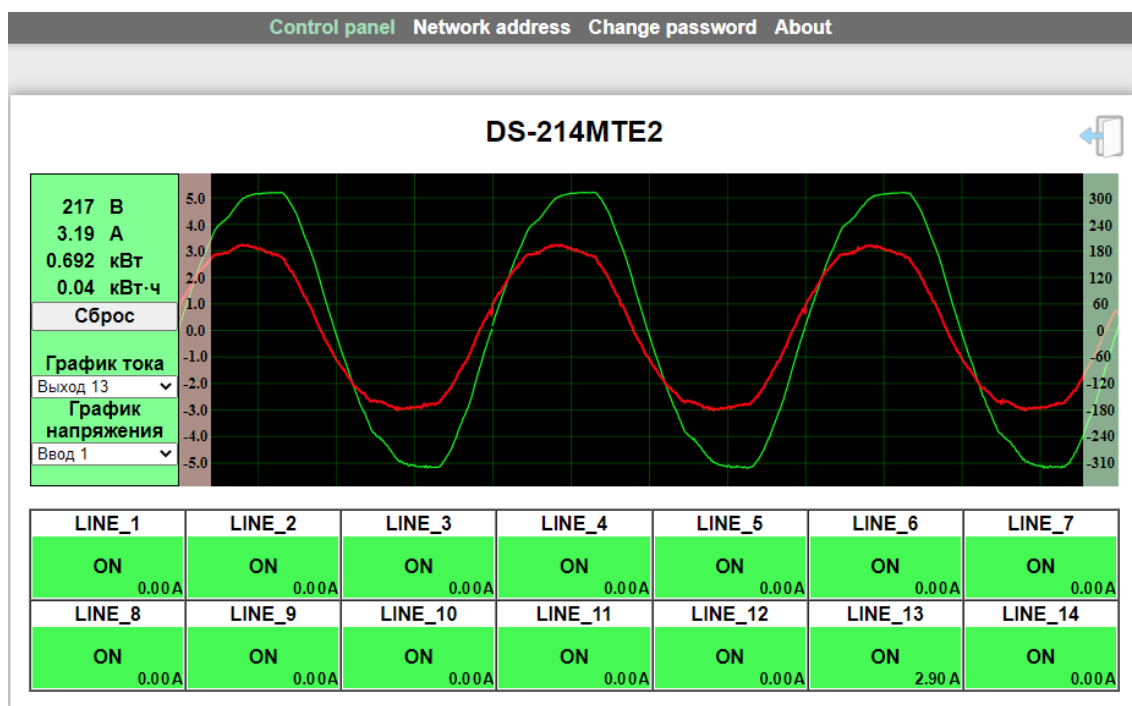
Control panel Network address Change password About

DS-214MTE2

217 В
3.19 А
0.692 кВт
0.04 кВт·ч
Сброс

График тока
Выход 13
График напряжения
Ввод 1

5.0
4.0
3.0
2.0
1.0
0.0
-1.0
-2.0
-3.0
-4.0
-5.0

300
240
180
120
60
0
-60
-120
-180
-240
-310

| LINE_1 | LINE_2 | LINE_3 | LINE_4 | LINE_5 | LINE_6 | LINE_7 |
|---|---|---|---|---|---|---|
| ON 0.00A | ON 0.00A | ON 0.00A | ON 0.00A | ON 0.00A | ON 0.00A | ON 0.00A |
| LINE_8 | LINE_9 | LINE_10 | LINE_11 | LINE_12 | LINE_13 | LINE_14 |
| ON 0.00A | ON 0.00A | ON 0.00A | ON 0.00A | ON 0.00A | ON 2.90 A | ON 0.00A |